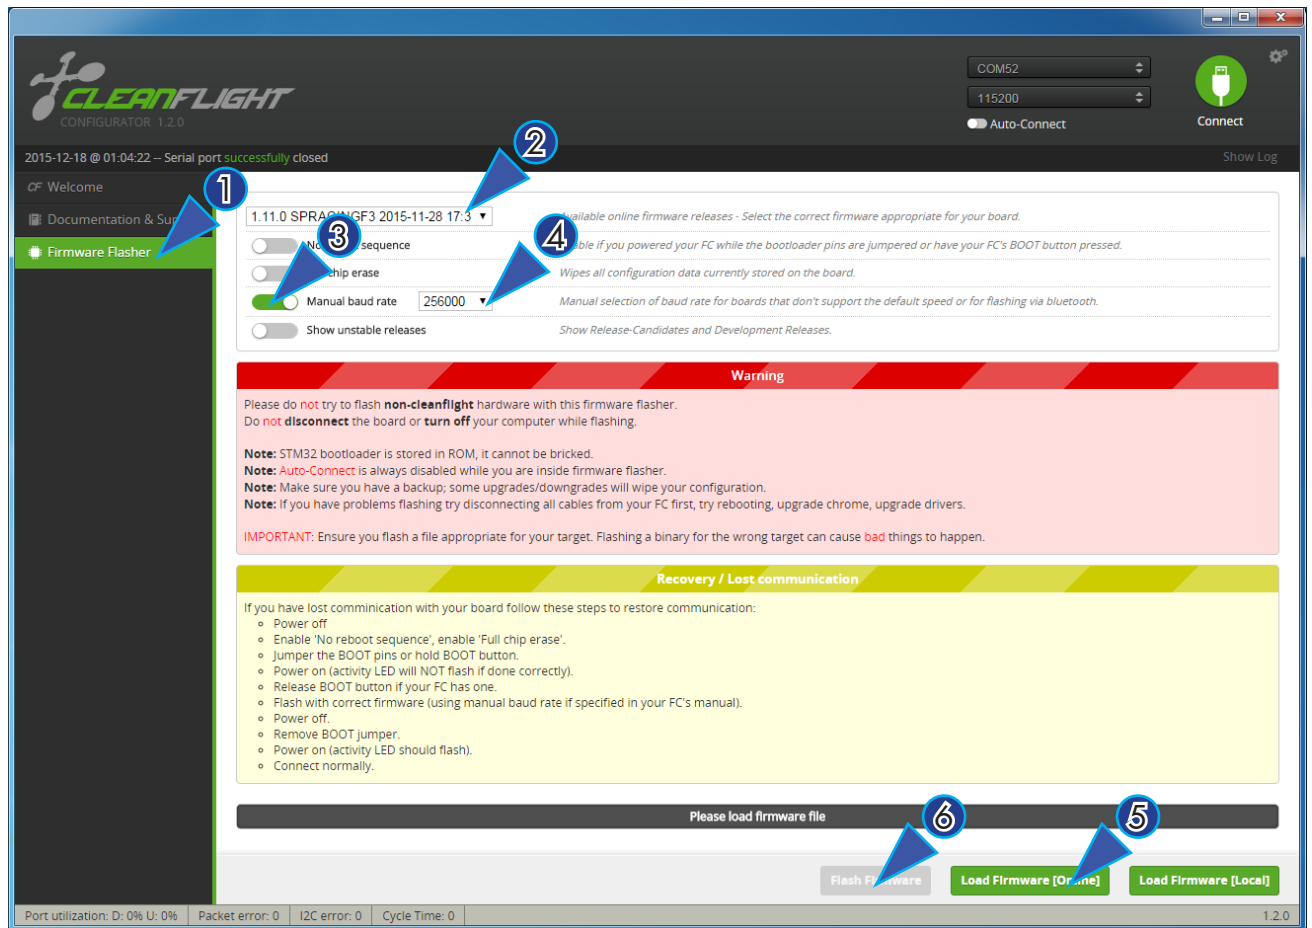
CLEANFLIGHT
CONFIGURATOR 1.2.0

COM52
115200
Auto-Connect
Connect

2015-12-18 @ 01:04:22 -- Serial port successfully closed
Show Log

Welcome
Documentation & Su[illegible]
Firmware Flasher

1
2
3
4

1.11.0 SPRA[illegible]NGF3 2015-11-28 17:3
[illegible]vailable online firmware releases - Select the correct firmware appropriate for your board.
No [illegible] sequence
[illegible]able if you powered your FC while the bootloader pins are jumpered or have your FC's BOOT button pressed.
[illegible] chip erase
Wipes all configuration data currently stored on the board.
Manual baud rate
256000
Manual selection of baud rate for boards that don't support the default speed or for flashing via bluetooth.
Show unstable releases
Show Release-Candidates and Development Releases.

Warning

Please do not try to flash non-cleanflight hardware with this firmware flasher.
Do not disconnect the board or turn off your computer while flashing.

Note: STM32 bootloader is stored in ROM, it cannot be bricked.
Note: Auto-Connect is always disabled while you are inside firmware flasher.
Note: Make sure you have a backup; some upgrades/downgrades will wipe your configuration.
Note: If you have problems flashing try disconnecting all cables from your FC first, try rebooting, upgrade chrome, upgrade drivers.

IMPORTANT: Ensure you flash a file appropriate for your target. Flashing a binary for the wrong target can cause bad things to happen.

Recovery / Lost communication

If you have lost comminication with your board follow these steps to restore communication:
- Power off
- Enable 'No reboot sequence', enable 'Full chip erase'.
- Jumper the BOOT pins or hold BOOT button.
- Power on (activity LED will NOT flash if done correctly).
- Release BOOT button if your FC has one.
- Flash with correct firmware (using manual baud rate if specified in your FC's manual).
- Power off.
- Remove BOOT jumper.
- Power on (activity LED should flash).
- Connect normally.

Please load firmware file

6
5

Flash F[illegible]ware
Load Firmware [On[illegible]ne]
Load Firmware [Local]

Port utilization: D: 0% U: 0%
Packet error: 0
I2C error: 0
Cycle Time: 0
1.2.0